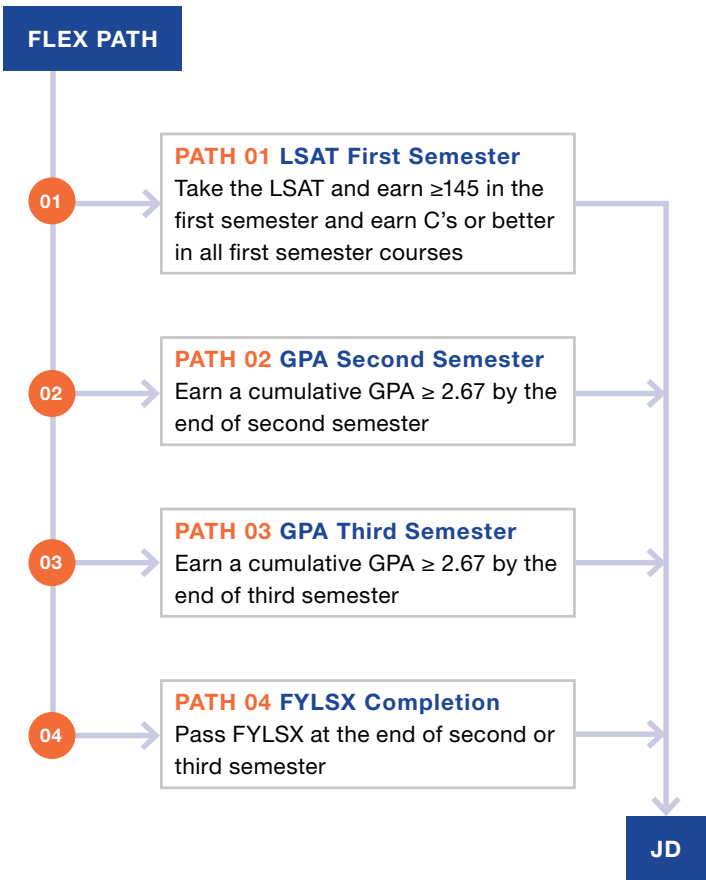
FLEX PATH

01

PATH 01 LSAT First Semester
Take the LSAT and earn ≥145 in the first semester and earn C’s or better in all first semester courses

02

PATH 02 GPA Second Semester
Earn a cumulative GPA ≥ 2.67 by the end of second semester

03

PATH 03 GPA Third Semester
Earn a cumulative GPA ≥ 2.67 by the end of third semester

04

PATH 04 FYLSX Completion
Pass FYLSX at the end of second or third semester

JD